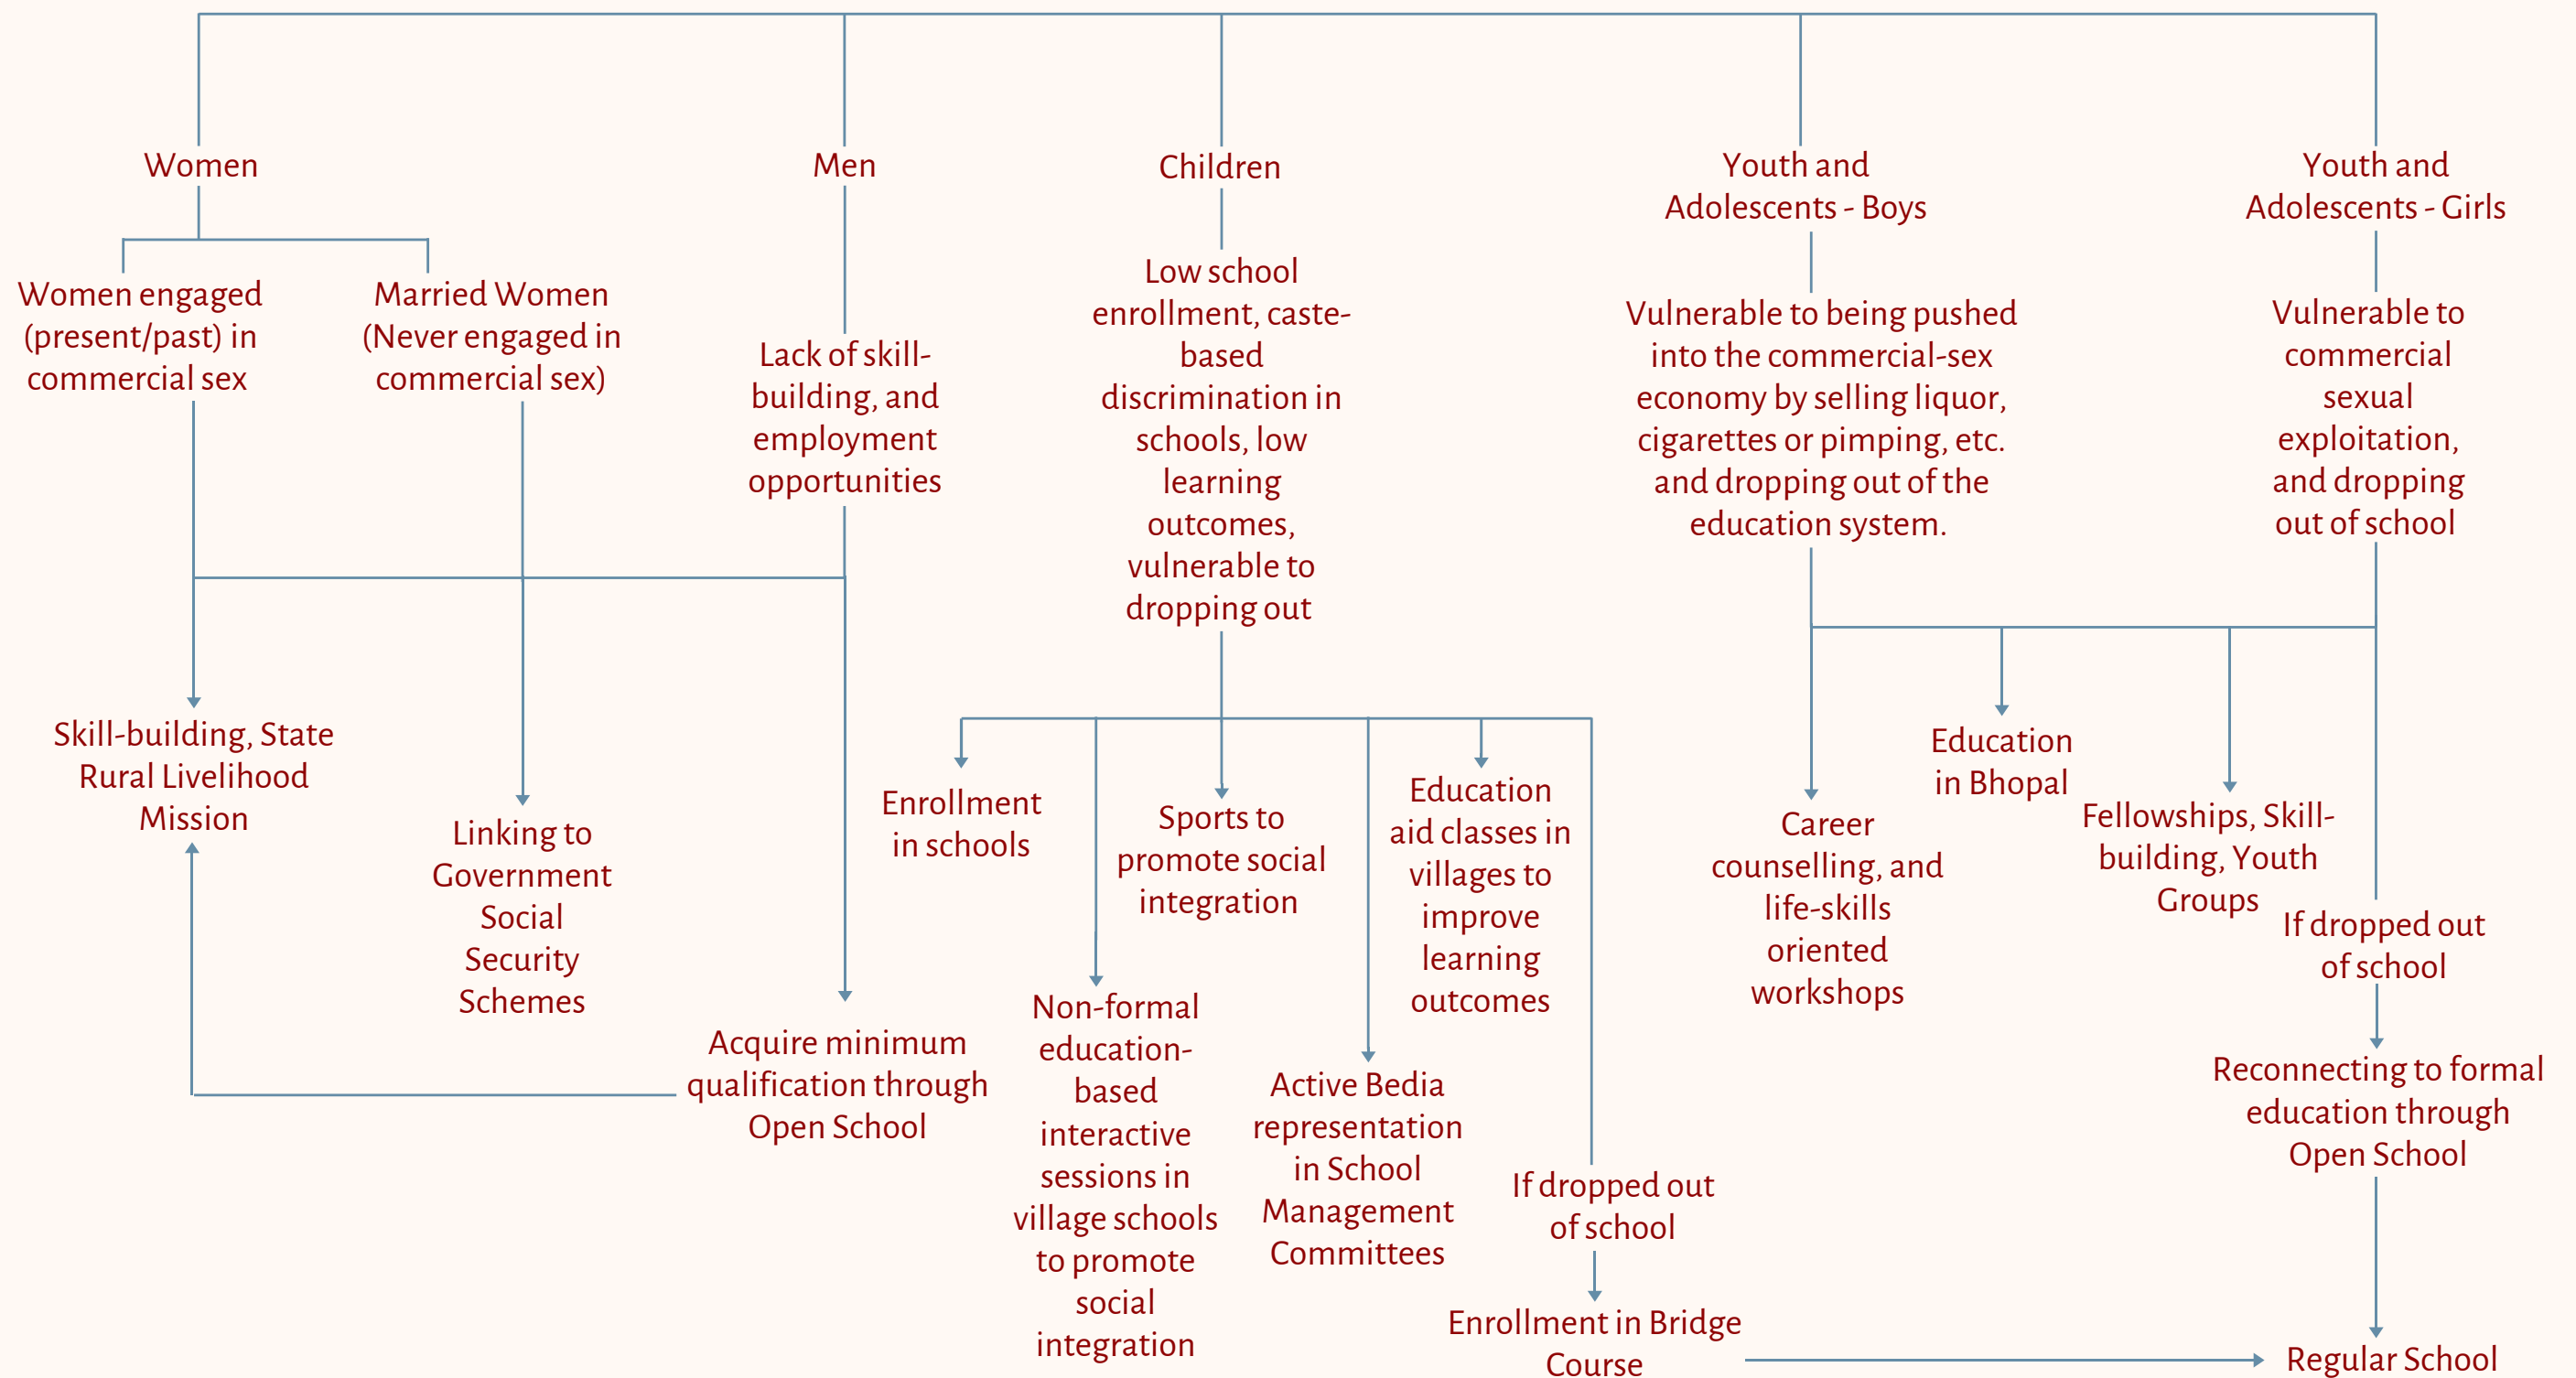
Women

Men

Children

Youth and Adolescents - Boys

Youth and Adolescents - Girls

Women engaged (present/past) in commercial sex

Married Women (Never engaged in commercial sex)

Lack of skill-building, and employment opportunities

Low school enrollment, caste-based discrimination in schools, low learning outcomes, vulnerable to dropping out

Vulnerable to being pushed into the commercial-sex economy by selling liquor, cigarettes or pimping, etc. and dropping out of the education system.

Vulnerable to commercial sexual exploitation, and dropping out of school

Skill-building, State Rural Livelihood Mission

Linking to Government Social Security Schemes

Acquire minimum qualification through Open School

Enrollment in schools

Sports to promote social integration

Education aid classes in villages to improve learning outcomes

Non-formal education-based interactive sessions in village schools to promote social integration

Active Bedia representation in School Management Committees

If dropped out of school

Enrollment in Bridge Course

Education in Bhopal

Career counselling, and life-skills oriented workshops

Fellowships, Skill-building, Youth Groups

If dropped out of school

Reconnecting to formal education through Open School

Regular School